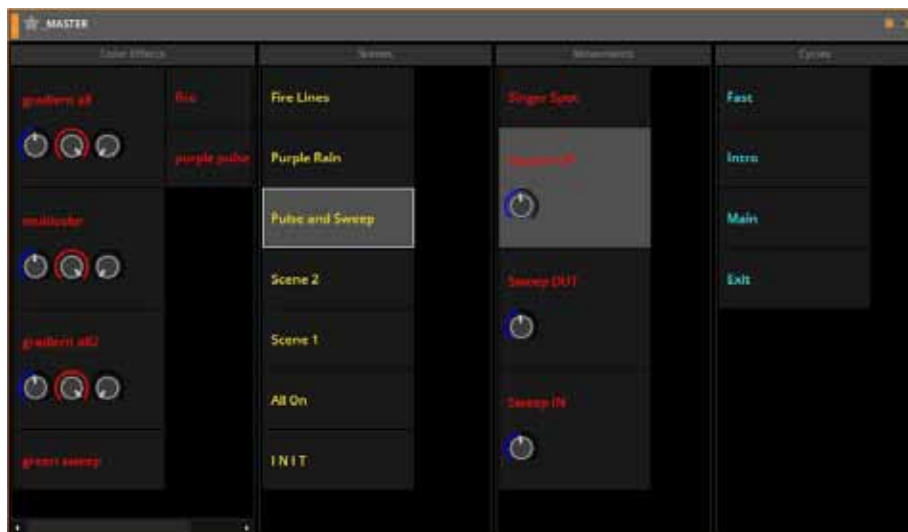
MASTER

Color Effects

gradient all

fire

purple pulse

multicolor

gradient all2

green sweep

Scenes

Fire Lines

Purple Rain

Pulse and Sweep

Scene 2

Scene 1

All On

INIT

Movements

Singer Spot

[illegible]

Sweep OUT

Sweep IN

Cycles

Fast

Intro

Main

Exit